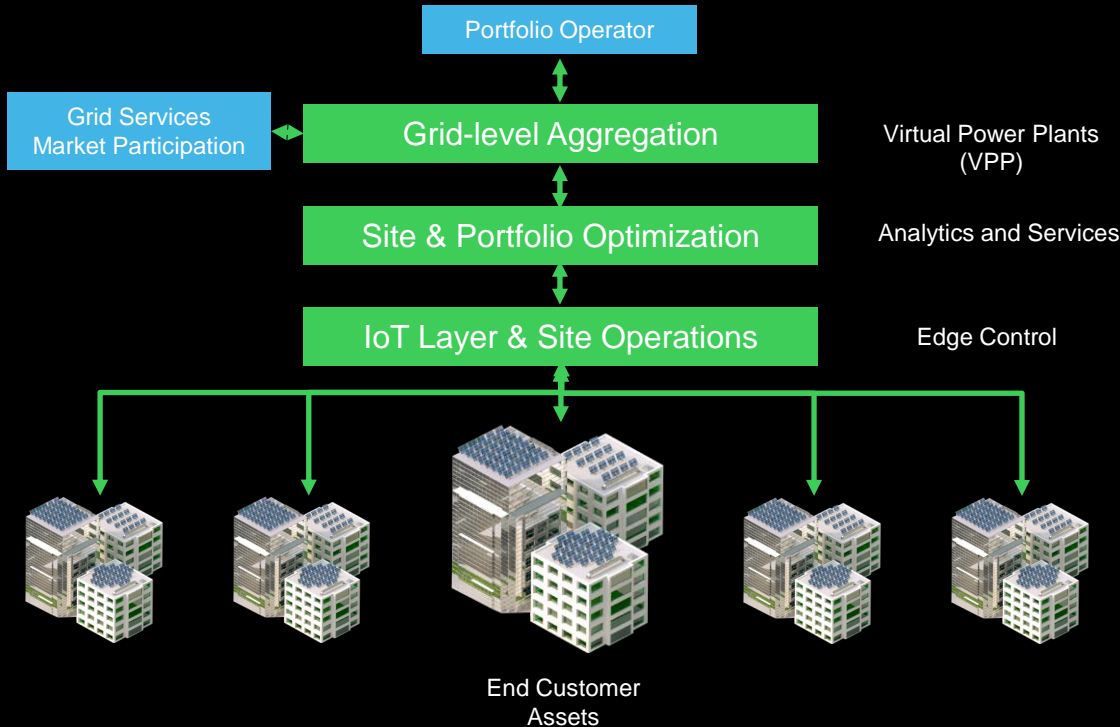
Portfolio Operator

Grid Services
Market Participation

Grid-level Aggregation

Virtual Power Plants
(VPP)

Site & Portfolio Optimization

Analytics and Services

IoT Layer & Site Operations

Edge Control

End Customer
Assets